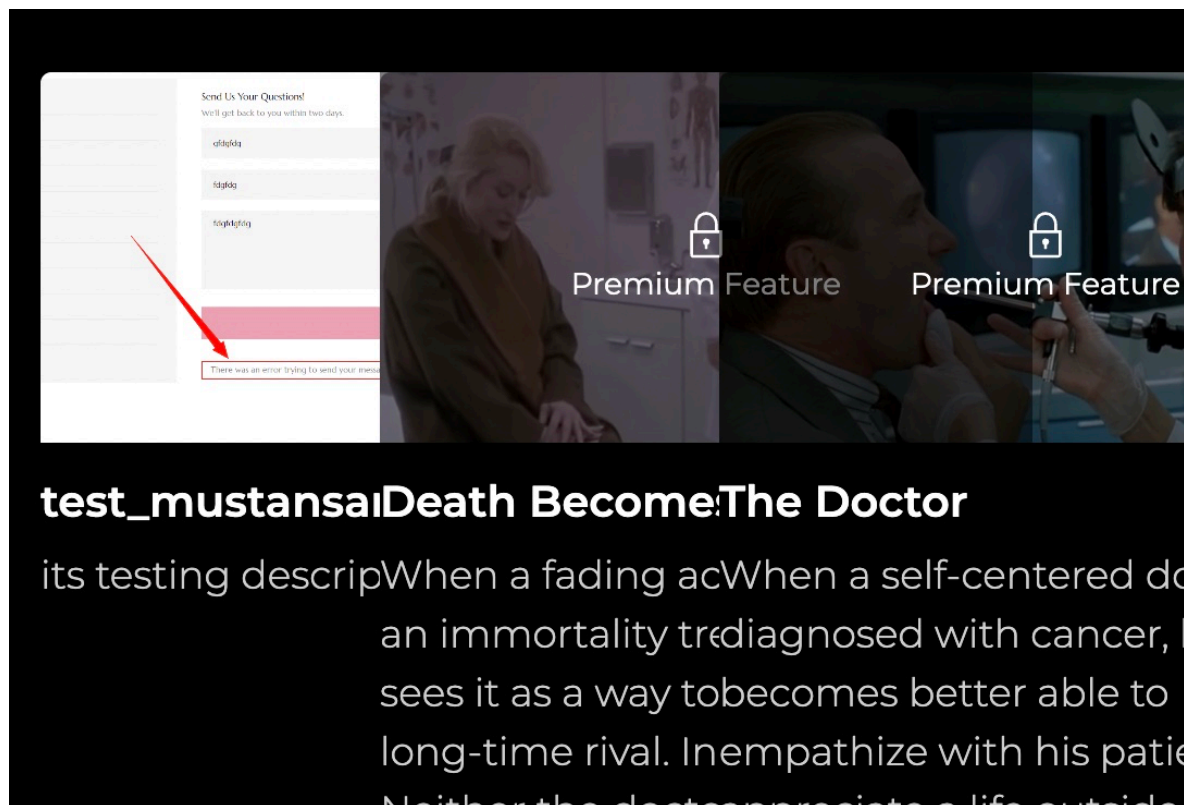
Send Us Your Questions!
We'll get back to you within two days.
qfdqfdq
fdqfdq
fdqfdqfdq
There was an error trying to send your mess

Premium Feature

Premium Feature

test_mustansa Death Become The Doctor

its testing descrip When a fading ac When a self-centered do
an immortality tr diagnosed with cancer,
sees it as a way to becomes better able to
long-time rival. In empathize with his patie
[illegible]